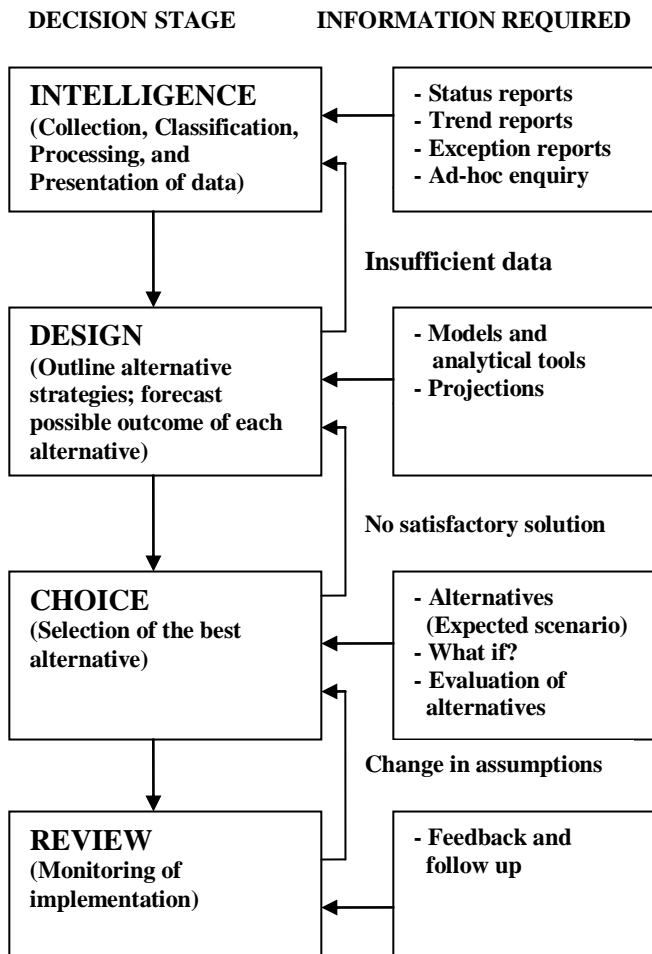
DECISION STAGE

INFORMATION REQUIRED

INTELLIGENCE
(Collection, Classification, Processing, and Presentation of data)

- Status reports
- Trend reports
- Exception reports
- Ad-hoc enquiry

Insufficient data

DESIGN
(Outline alternative strategies; forecast possible outcome of each alternative)

- Models and analytical tools
- Projections

No satisfactory solution

CHOICE
(Selection of the best alternative)

- Alternatives (Expected scenario)
- What if?
- Evaluation of alternatives

Change in assumptions

REVIEW
(Monitoring of implementation)

- Feedback and follow up